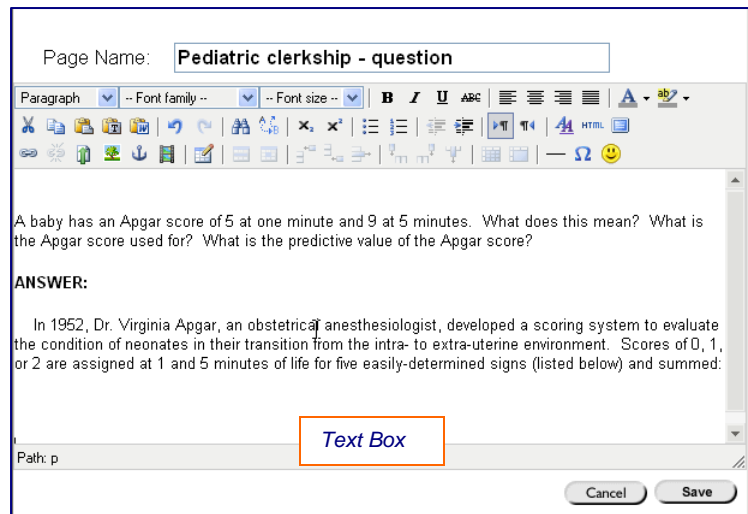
Page Name: Pediatric clerkship - question

Paragraph -- Font family -- -- Font size -- B I U ABC

HTML

A baby has an Apgar score of 5 at one minute and 9 at 5 minutes. What does this mean? What is the Apgar score used for? What is the predictive value of the Apgar score?

ANSWER:

In 1952, Dr. Virginia Apgar, an obstetrical anesthesiologist, developed a scoring system to evaluate the condition of neonates in their transition from the intra- to extra-uterine environment. Scores of 0, 1, or 2 are assigned at 1 and 5 minutes of life for five easily-determined signs (listed below) and summed:

Text Box

Path: p

Cancel Save